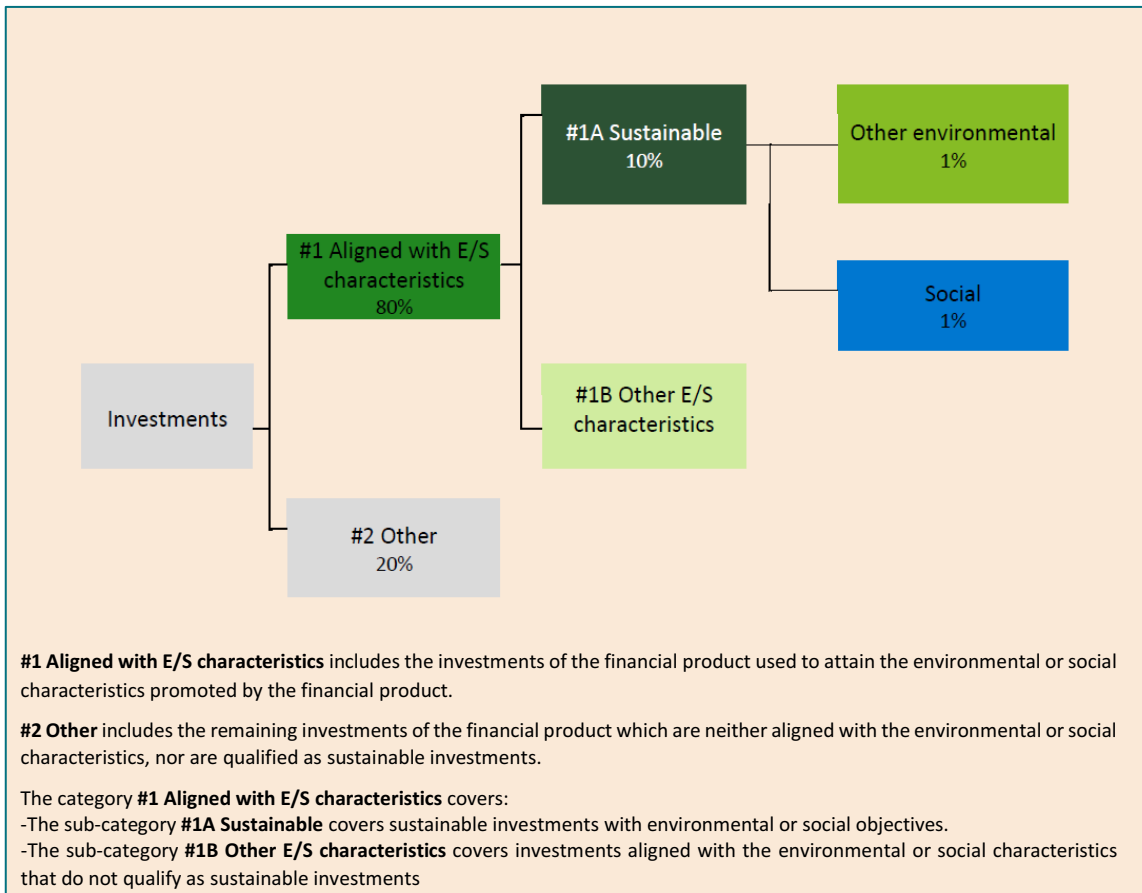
#1A Sustainable
10%

Other environmental
1%

#1 Aligned with E/S characteristics
80%

Social
1%

Investments

#1B Other E/S characteristics

#2 Other
20%

**#1 Aligned with E/S characteristics** includes the investments of the financial product used to attain the environmental or social characteristics promoted by the financial product.

**#2 Other** includes the remaining investments of the financial product which are neither aligned with the environmental or social characteristics, nor are qualified as sustainable investments.

The category **#1 Aligned with E/S characteristics** covers:
-The sub-category **#1A Sustainable** covers sustainable investments with environmental or social objectives.
-The sub-category **#1B Other E/S characteristics** covers investments aligned with the environmental or social characteristics that do not qualify as sustainable investments